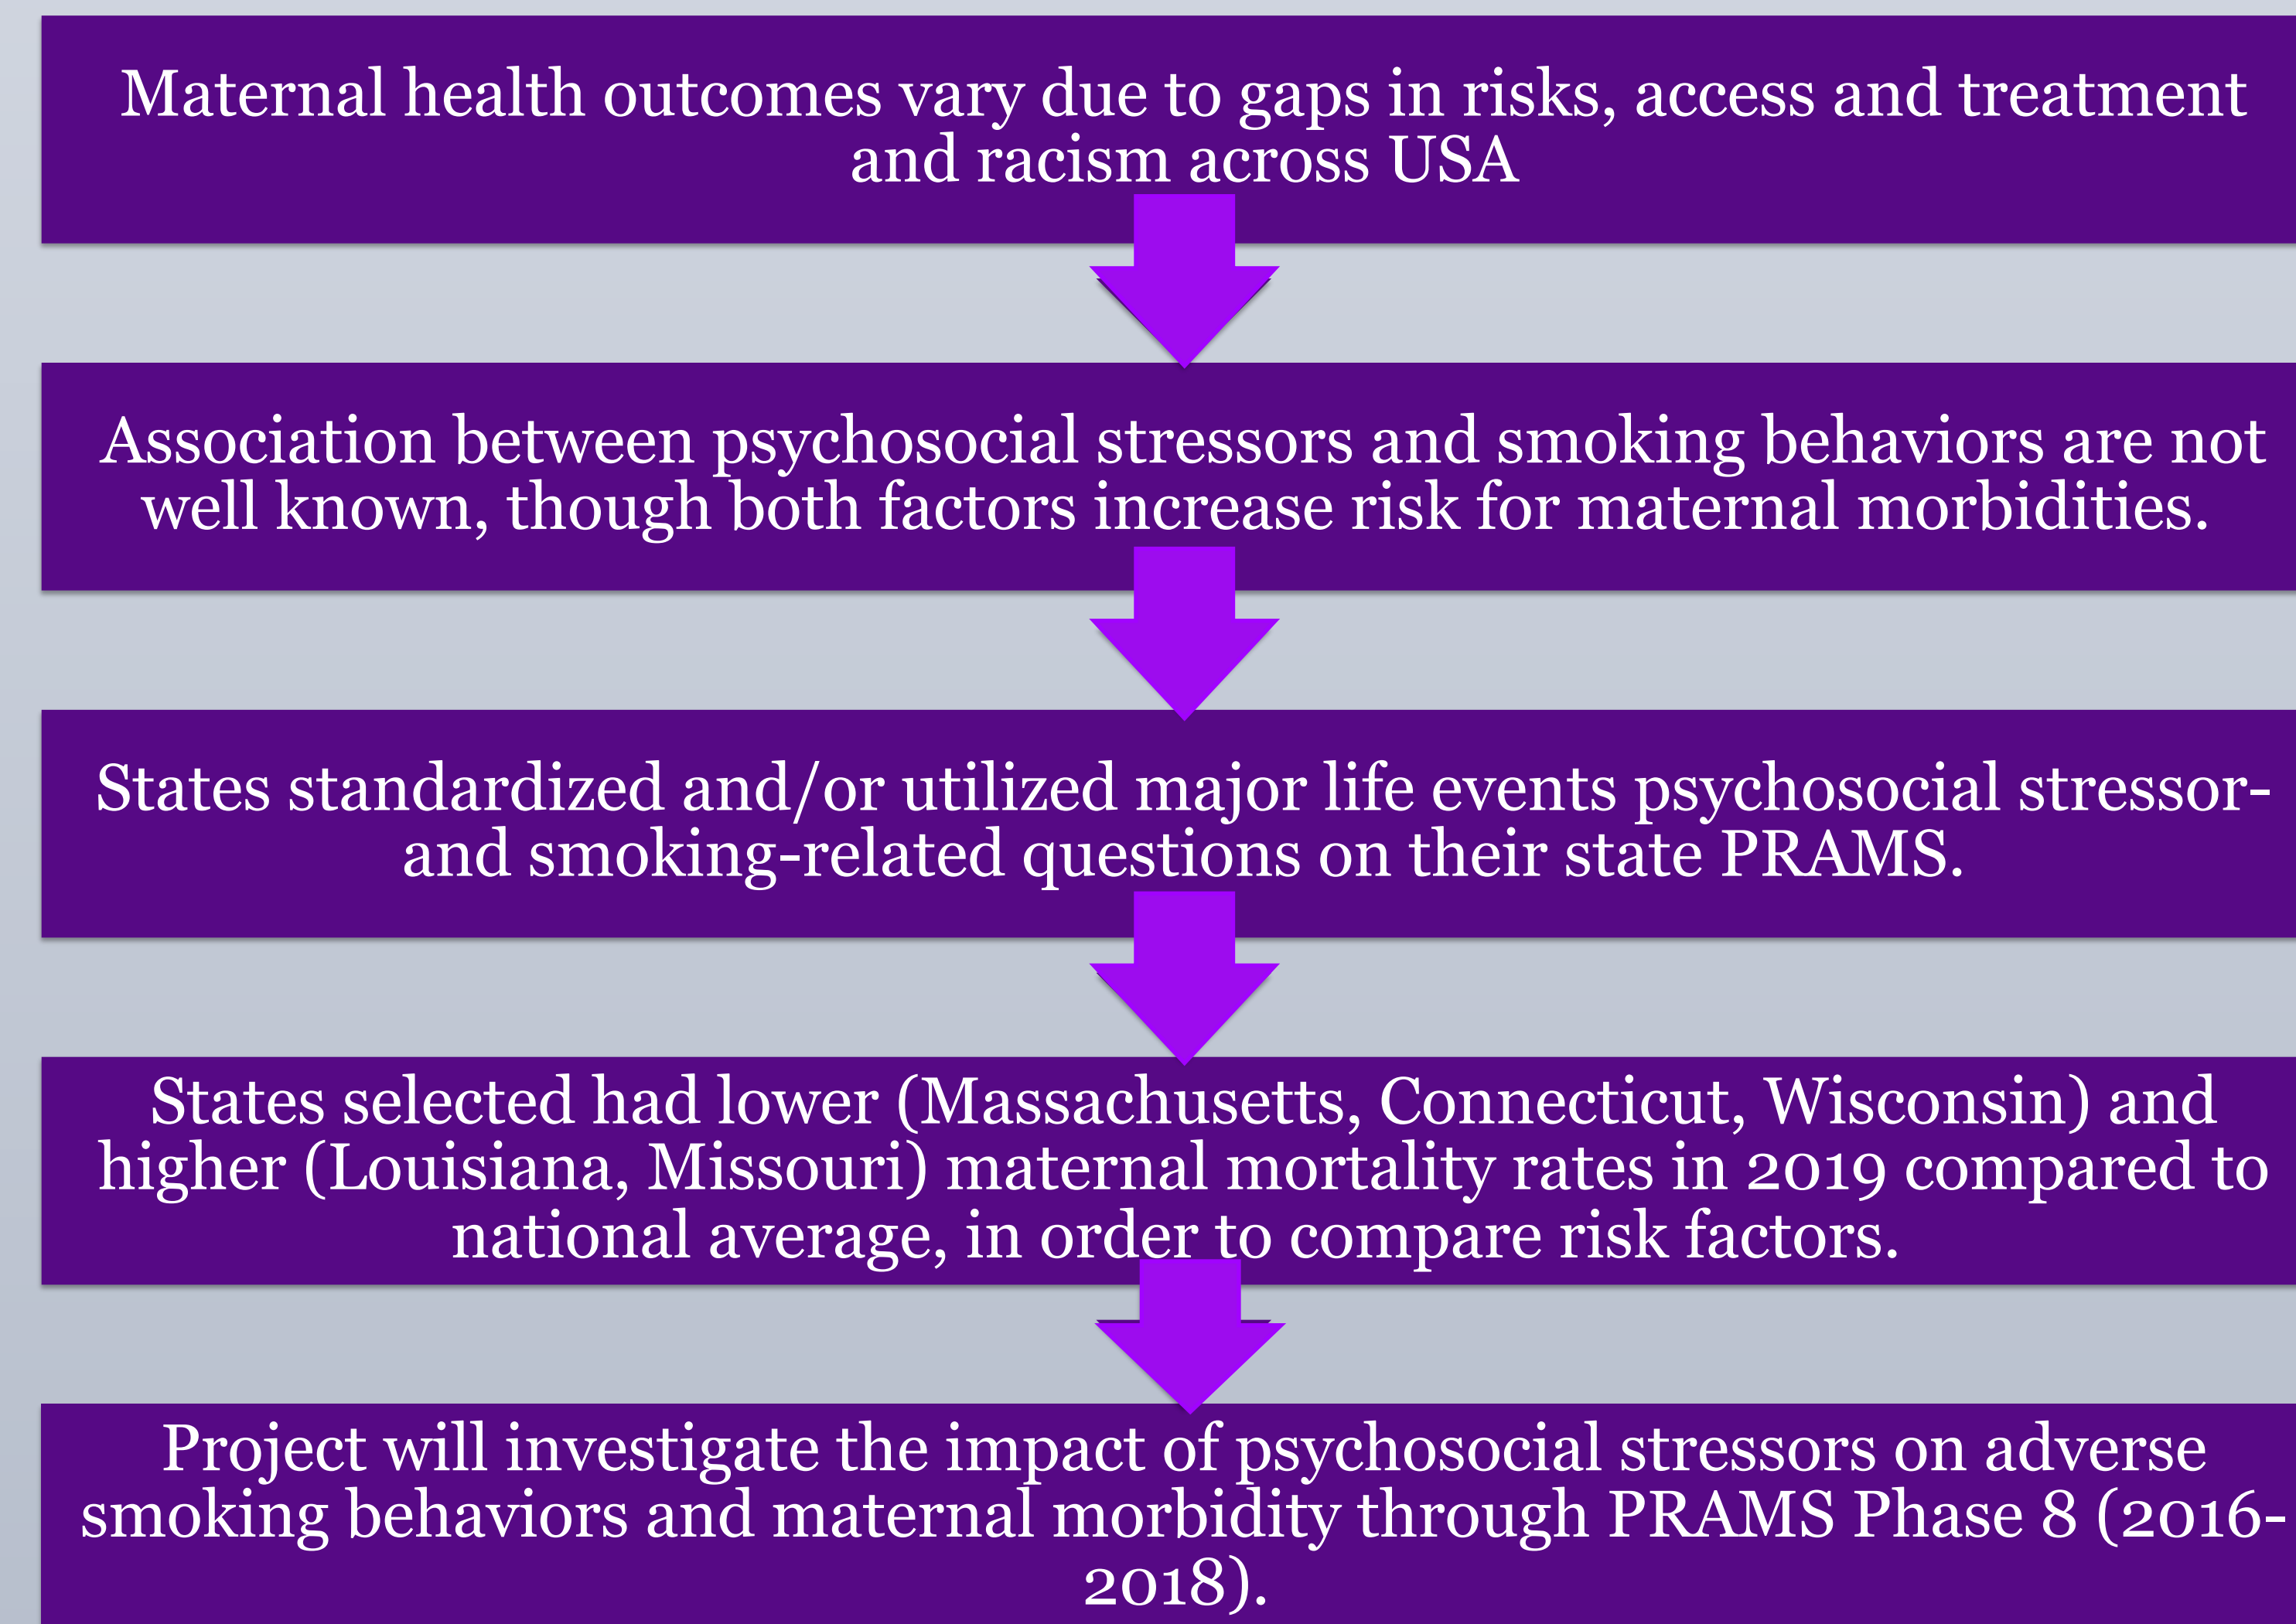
Maternal health outcomes vary due to gaps in risks, access and treatment and racism across USA

Association between psychosocial stressors and smoking behaviors are not well known, though both factors increase risk for maternal morbidities.

States standardized and/or utilized major life events psychosocial stressor- and smoking-related questions on their state PRAMS.

States selected had lower (Massachusetts, Connecticut, Wisconsin) and higher (Louisiana, Missouri) maternal mortality rates in 2019 compared to national average, in order to compare risk factors.

Project will investigate the impact of psychosocial stressors on adverse smoking behaviors and maternal morbidity through PRAMS Phase 8 (2016-2018).